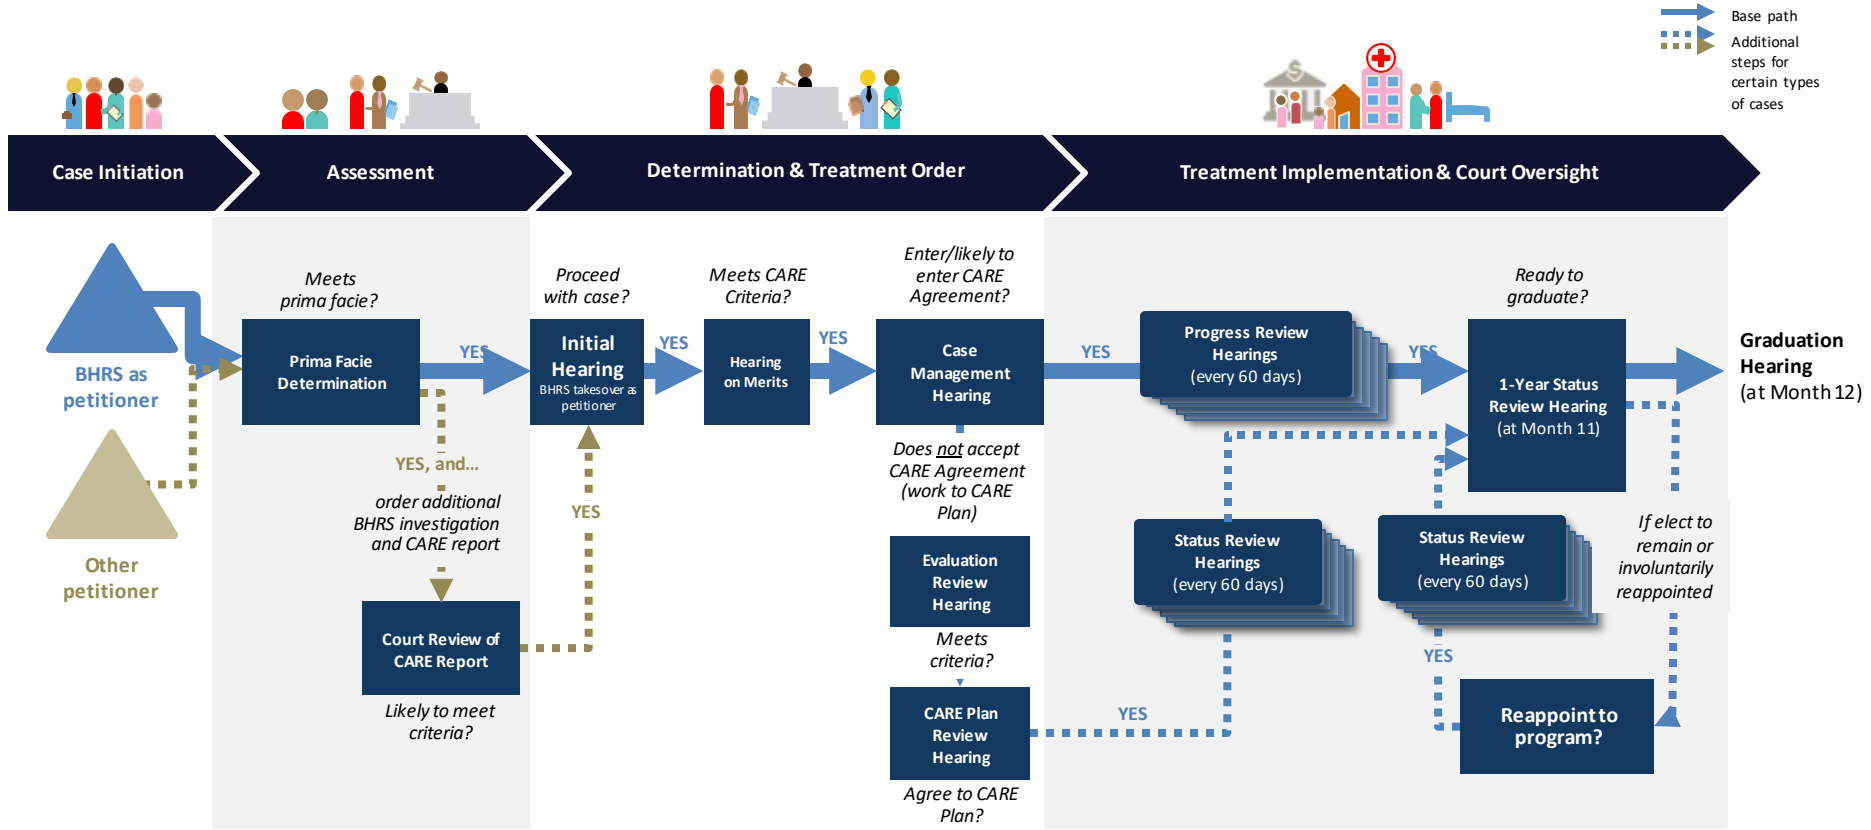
Base path

Additional steps for certain types of cases

Case Initiation

Assessment

Determination & Treatment Order

Treatment Implementation & Court Oversight

BHRS as petitioner

Other petitioner

Meets prima facie?

Prima Facie Determination

YES

YES, and...

order additional BHRS investigation and CARE report

Court Review of CARE Report

Likely to meet criteria?

Proceed with case?

Initial Hearing
BHRS takes over as petitioner

YES

YES

Meets CARE Criteria?

Hearing on Merits

YES

Enter/likely to enter CARE Agreement?

Case Management Hearing

Does not accept CARE Agreement (work to CARE Plan)

Evaluation Review Hearing

Meets criteria?

CARE Plan Review Hearing

Agree to CARE Plan?

YES

Progress Review Hearings
(every 60 days)

YES

Status Review Hearings
(every 60 days)

YES

Ready to graduate?

1-Year Status Review Hearing
(at Month 11)

Status Review Hearings
(every 60 days)

If elect to remain or involuntarily reappointed

YES

Reappoint to program?

Graduation Hearing
(at Month 12)